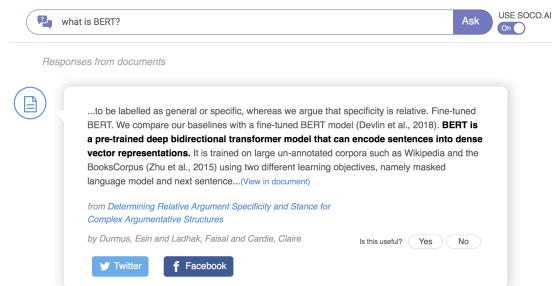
what is BERT?

Ask

USE SOCO.AI

On

Responses from documents

...to be labelled as general or specific, whereas we argue that specificity is relative. Fine-tuned BERT. We compare our baselines with a fine-tuned BERT model (Devlin et al., 2018). **BERT is a pre-trained deep bidirectional transformer model that can encode sentences into dense vector representations.** It is trained on large un-annotated corpora such as Wikipedia and the BooksCorpus (Zhu et al., 2015) using two different learning objectives, namely masked language model and next sentence...(View in document)

from Determining Relative Argument Specificity and Stance for Complex Argumentative Structures

by Durmus, Esin and Ladhak, Faisal and Cardie, Claire

Is this useful? Yes No

Twitter

Facebook